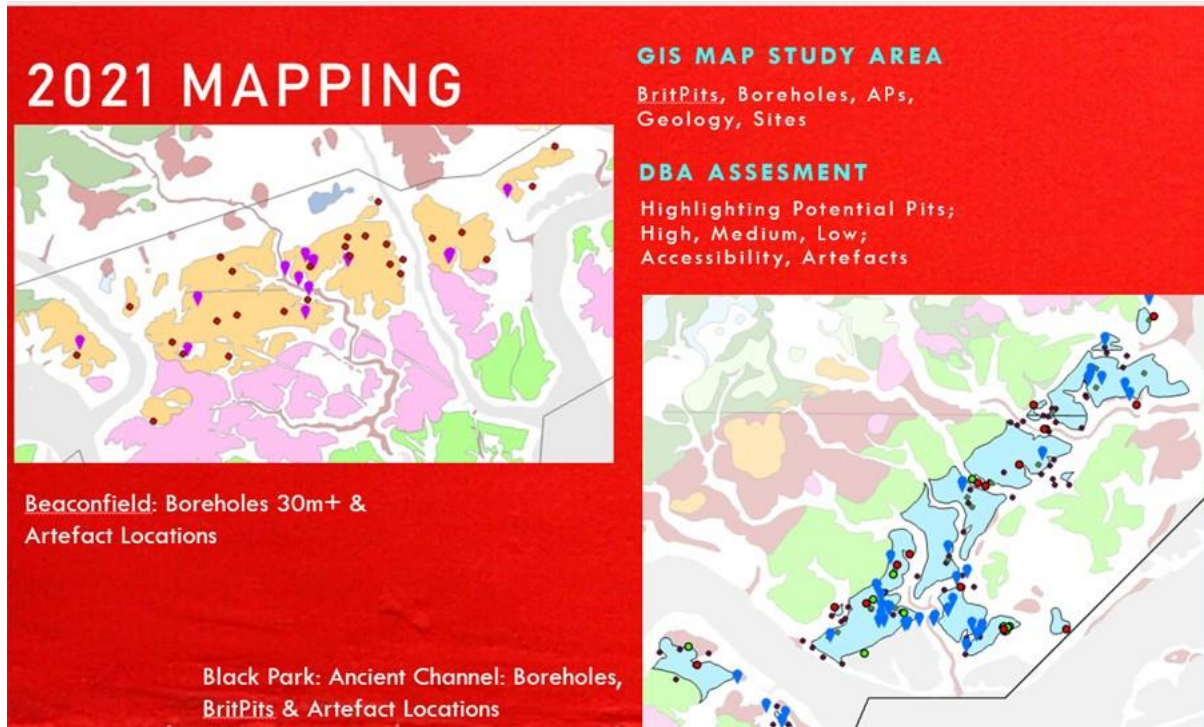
2021 MAPPING

GIS MAP STUDY AREA

BritPits, Boreholes, APs, Geology, Sites

DBA ASSESMENT

Highlighting Potential Pits; High, Medium, Low; Accessibility, Artefacts

Beaconfield: Boreholes 30m+ & Artefact Locations

Black Park: Ancient Channel: Boreholes, BritPits & Artefact Locations